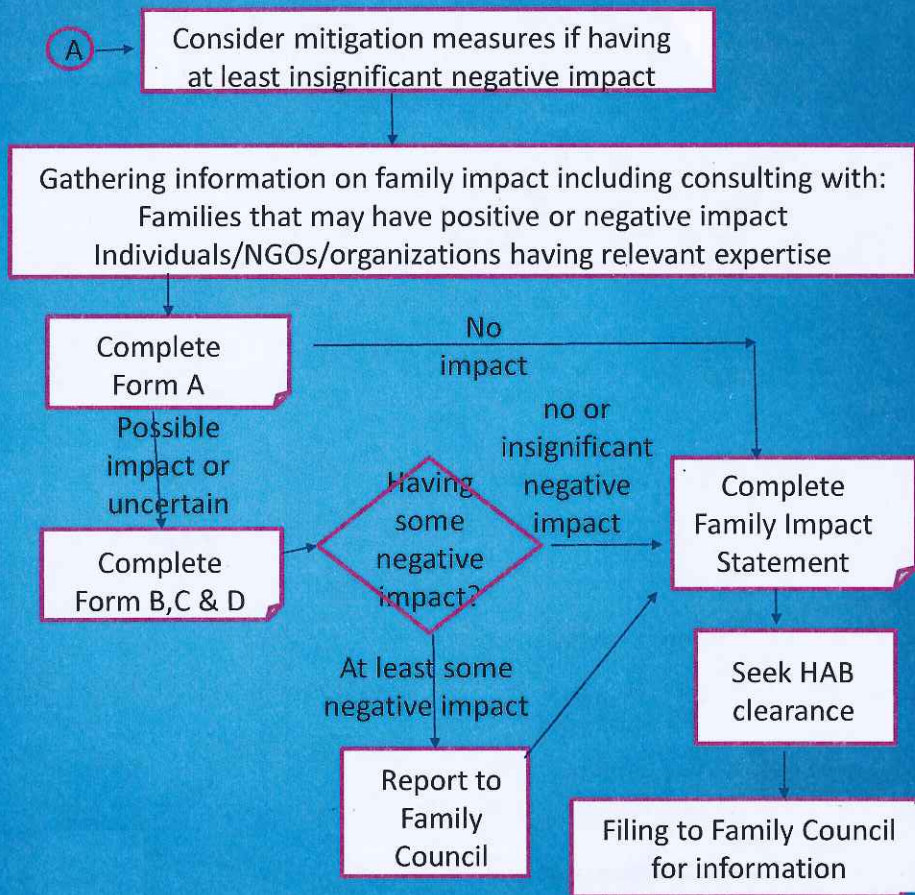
A

Consider mitigation measures if having at least insignificant negative impact

Gathering information on family impact including consulting with:
Families that may have positive or negative impact
Individuals/NGOs/organizations having relevant expertise

Complete Form A

No impact

Possible impact or uncertain

no or insignificant negative impact

Having some negative impact?

Complete Family Impact Statement

Complete Form B,C & D

At least some negative impact

Seek HAB clearance

Report to Family Council

Filing to Family Council for information